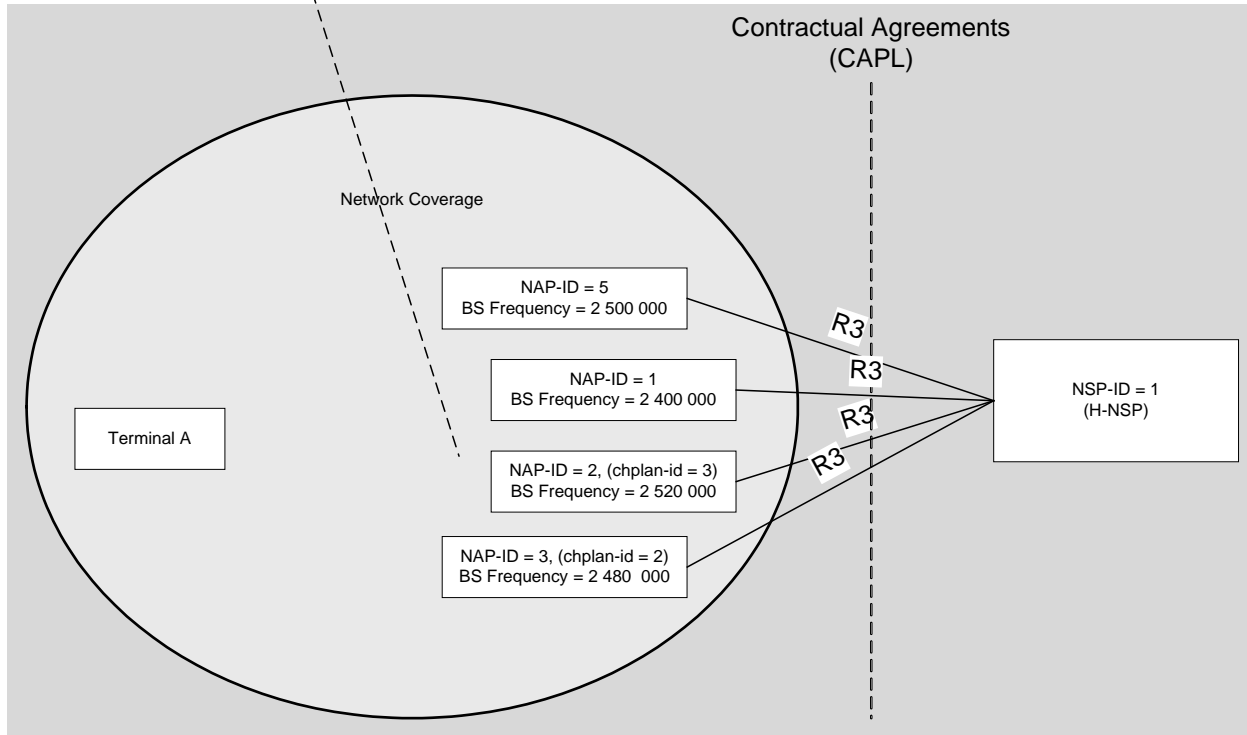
Contractual Agreements (CAPL)

Network Coverage

NAP-ID = 5
BS Frequency = 2 500 000

R3

R3

NAP-ID = 1
BS Frequency = 2 400 000

NSP-ID = 1
(H-NSP)

R3

Terminal A

R3

NAP-ID = 2, (chplan-id = 3)
BS Frequency = 2 520 000

NAP-ID = 3, (chplan-id = 2)
BS Frequency = 2 480 000